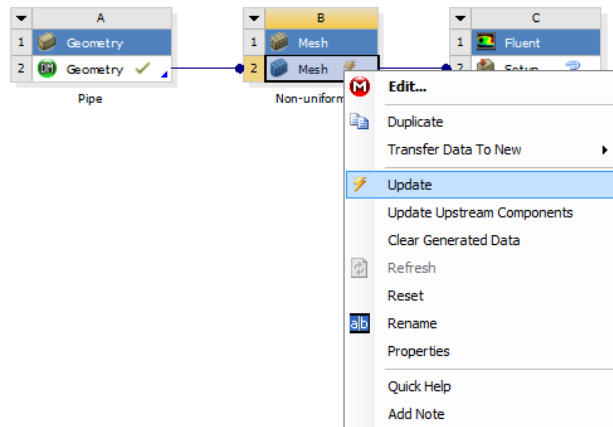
A
1 Geometry
2 Geometry ✓
Pipe

B
1 Mesh
2 Mesh
Non-uniform

C
1 Fluent
2 Setup

Edit...
Duplicate
Transfer Data To New
Update
Update Upstream Components
Clear Generated Data
Refresh
Reset
Rename
Properties
Quick Help
Add Note